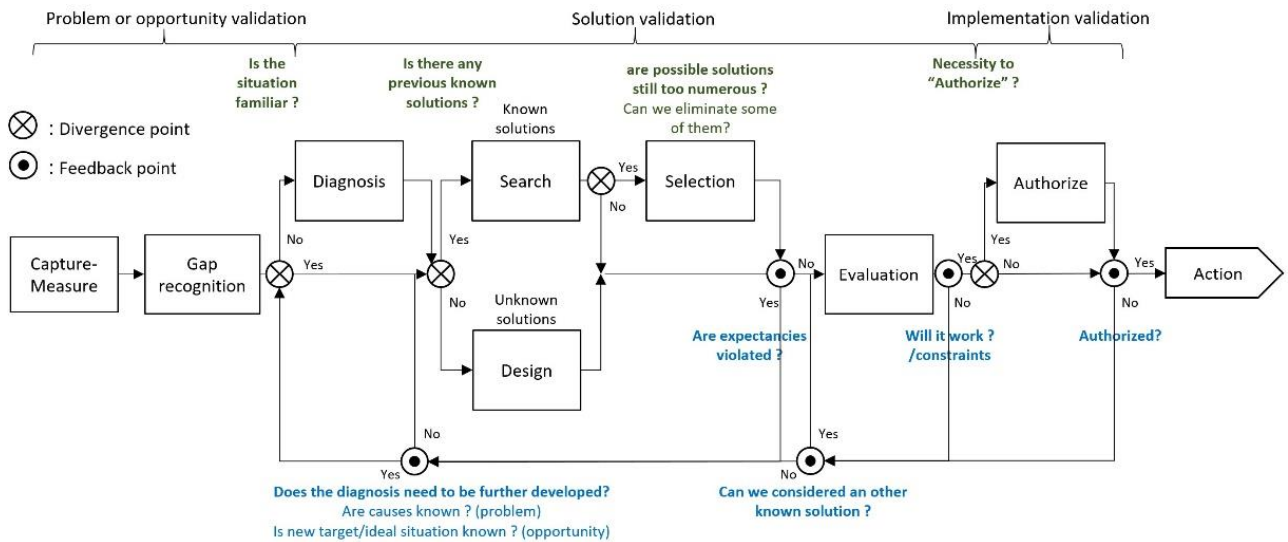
Problem or opportunity validation

Solution validation

Implementation validation

Is the situation familiar ?

Is there any previous known solutions ?

are possible solutions still too numerous ?
Can we eliminate some of them?

Necessity to "Authorize" ?

⊗ : Divergence point

⊙ : Feedback point

Capture-Measure

Gap recognition

No

Yes

Diagnosis

Known solutions

Search

Yes

No

Selection

Yes

No

Unknown solutions

Design

No

Yes

Evaluation

Yes

No

Yes

No

Authorize

Yes

No

Action

Are expectancies violated ?

Will it work ? /constraints

Authorized?

No

Yes

Yes

No

Does the diagnosis need to be further developed?
Are causes known ? (problem)
Is new target/ideal situation known ? (opportunity)

Can we considered an other known solution ?